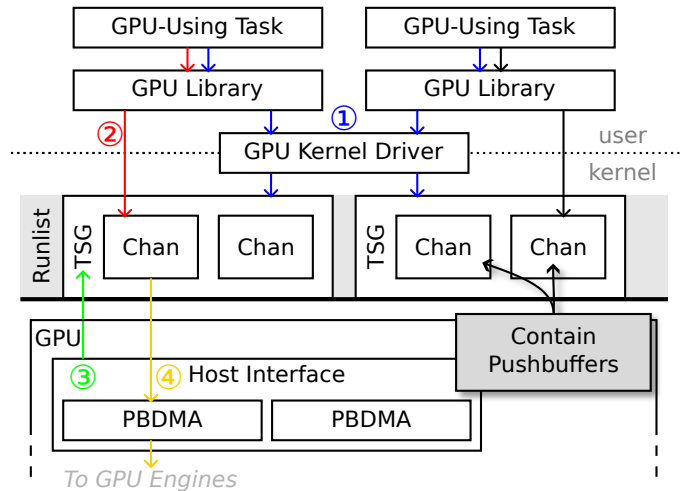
GPU-Using Task

GPU-Using Task

GPU Library

GPU Library

①

②

user

GPU Kernel Driver

kernel

Runlist

TSG

Chan

Chan

TSG

Chan

Chan

GPU

Contain Pushbuffers

③

④

Host Interface

PBDMA

PBDMA

To GPU Engines